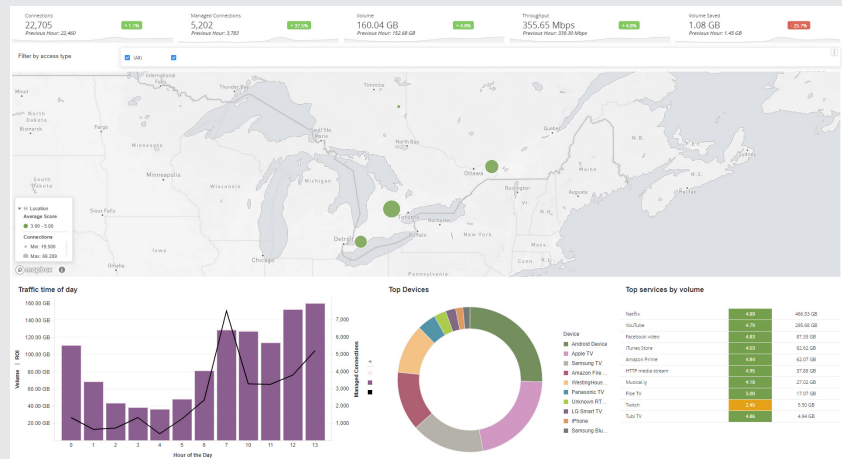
Connections
22,705
Previous Hour: 22,460
+ 1.1%

Managed Connections
5,202
Previous Hour: 3,783
+ 37.5%

Volume
160.04 GB
Previous Hour: 152.68 GB
+ 4.8%

Throughput
355.65 Mbps
Previous Hour: 339.30 Mbps
+ 4.8%

Volume Saved
1.08 GB
Previous Hour: 1.45 GB
- 25.7%

Filter by access type
(All)

Bismarck
North Dakota
South Dakota
Minnesota
Wisconsin
Michigan
Sioux Falls
Chicago
Detroit
Toronto
Ottawa
Quebec
Burlington
New York
Pennsylvania
Ontario
Maine

Location
Average Score
3.00 - 5.00
Connections
Min: 19,500
Max: 88,289

mapbox

Traffic time of day
Volume | ROI
160.00 GB
140.00 GB
120.00 GB
100.00 GB
80.00 GB
60.00 GB
40.00 GB
20.00 GB
0
1
2
3
4
5
6
7
10
11
12
13
Hour of the Day
7,000
6,000
5,000
4,000
3,000
2,000
1,000
Managed Connections

Top Devices
Device
Android Device
Apple TV
Samsung TV
Amazon Fire ...
WestingHous...
Panasonic TV
Unknown RT...
LG Smart TV
iPhone
Samsung Blu...

Top services by volume
| | | |
|---|---|---|
| Netflix | 4.89 | 488.55 GB |
| YouTube | 4.76 | 285.66 GB |
| Facebook video | 4.87 | 87.55 GB |
| iTunes Store | 4.03 | 62.62 GB |
| Amazon Prime | 4.84 | 62.07 GB |
| HTTP media stream | 4.95 | 37.68 GB |
| Musical.ly | 4.18 | 27.02 GB |
| Kiss TV | 5.00 | 17.07 GB |
| Twitch | 2.43 | 5.50 GB |
| Tubi TV | 4.86 | 4.94 GB |